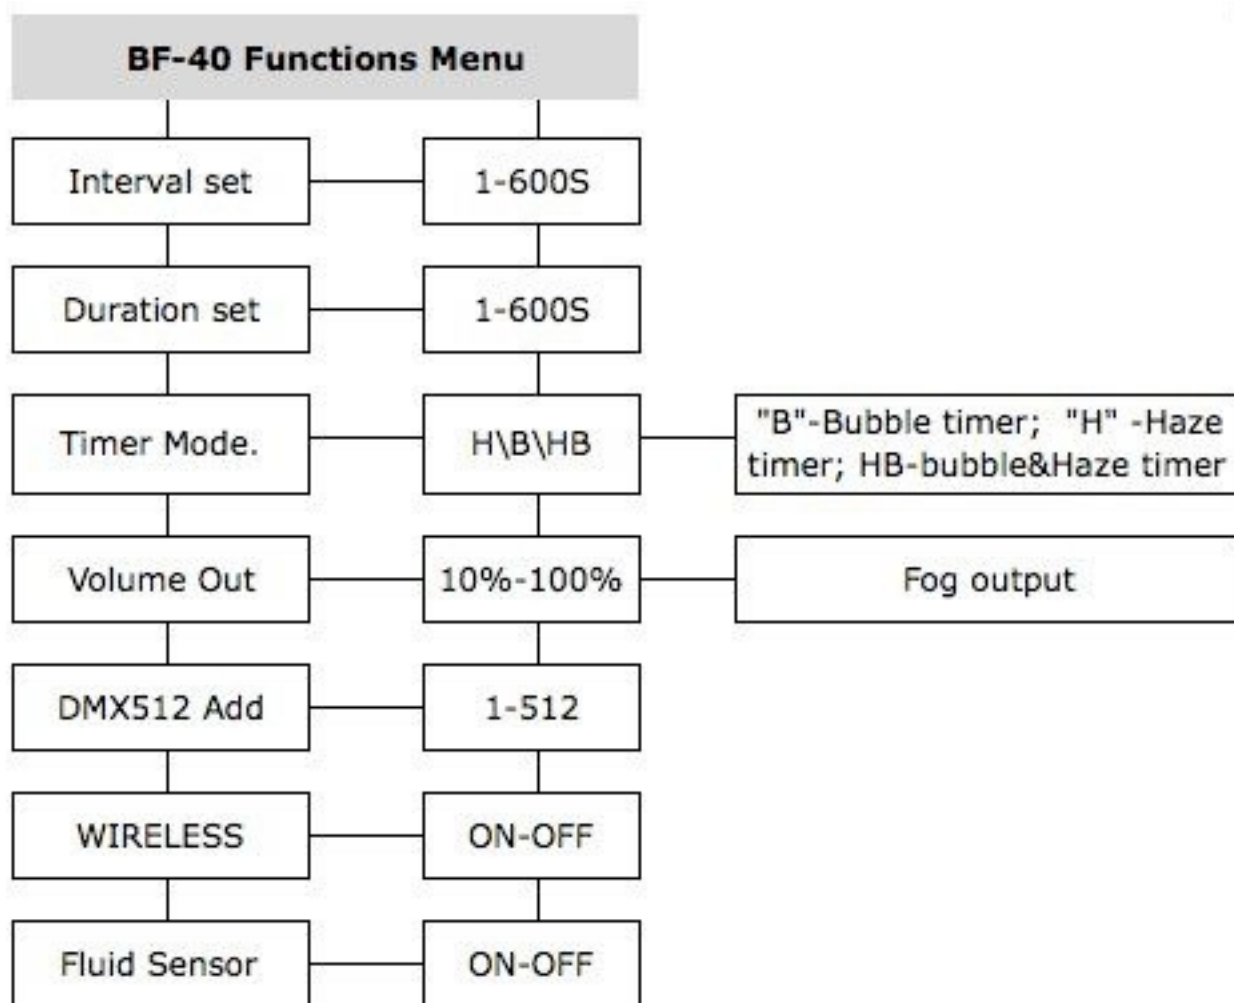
BF-40 Functions Menu

Interval set

1-600S

Duration set

1-600S

Timer Mode.

H\B\HB

"B"-Bubble timer; "H" -Haze timer; HB-bubble&Haze timer

Volume Out

10%-100%

Fog output

DMX512 Add

1-512

WIRELESS

ON-OFF

Fluid Sensor

ON-OFF